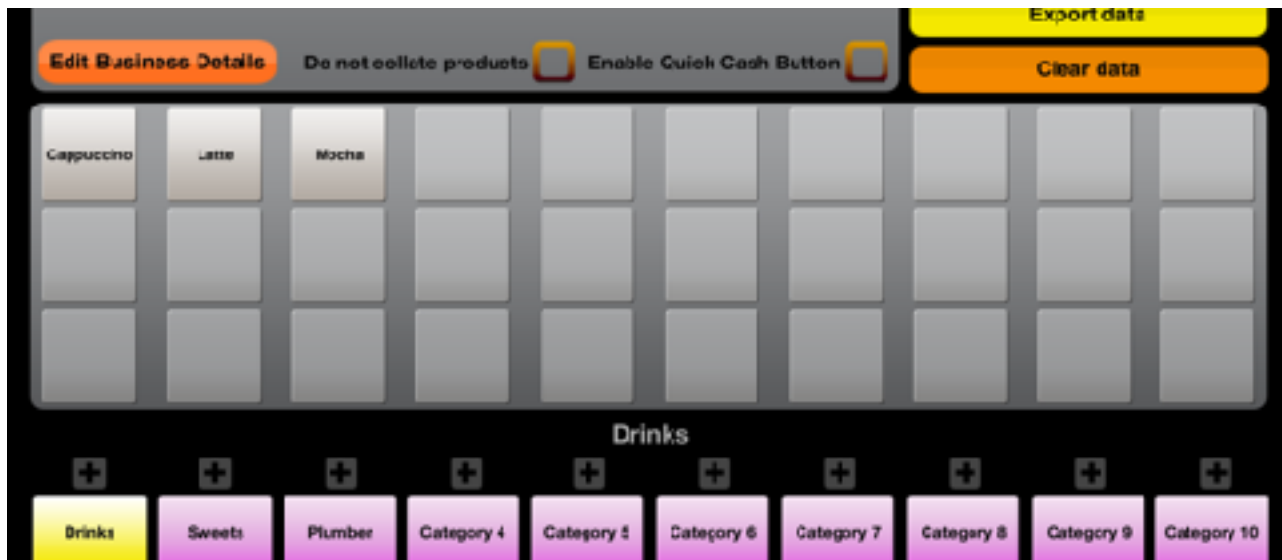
Export data

Edit Business Details

Do not collate products

Enable Quick Cash Button

Clear data

Cappuccino

Latte

Mocha

Drinks

Drinks

Sweets

Plumber

Category 4

Category 5

Category 6

Category 7

Category 8

Category 9

Category 10